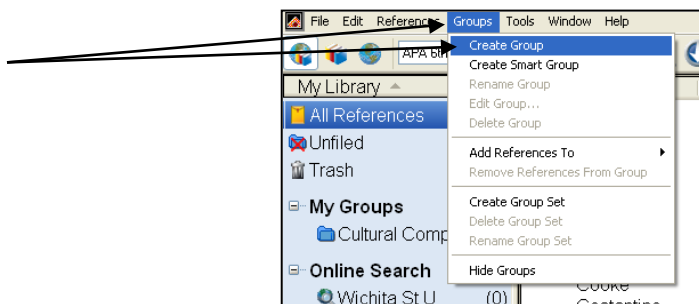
File Edit References Groups Tools Window Help

APA 6th

My Library

All References
Unfiled
Trash

My Groups
Cultural Comp

Online Search
Wichita St U (0)

Create Group
Create Smart Group
Rename Group
Edit Group...
Delete Group

Add References To
Remove References From Group

Create Group Set
Delete Group Set
Rename Group Set

Hide Groups

Cooke
Costantino